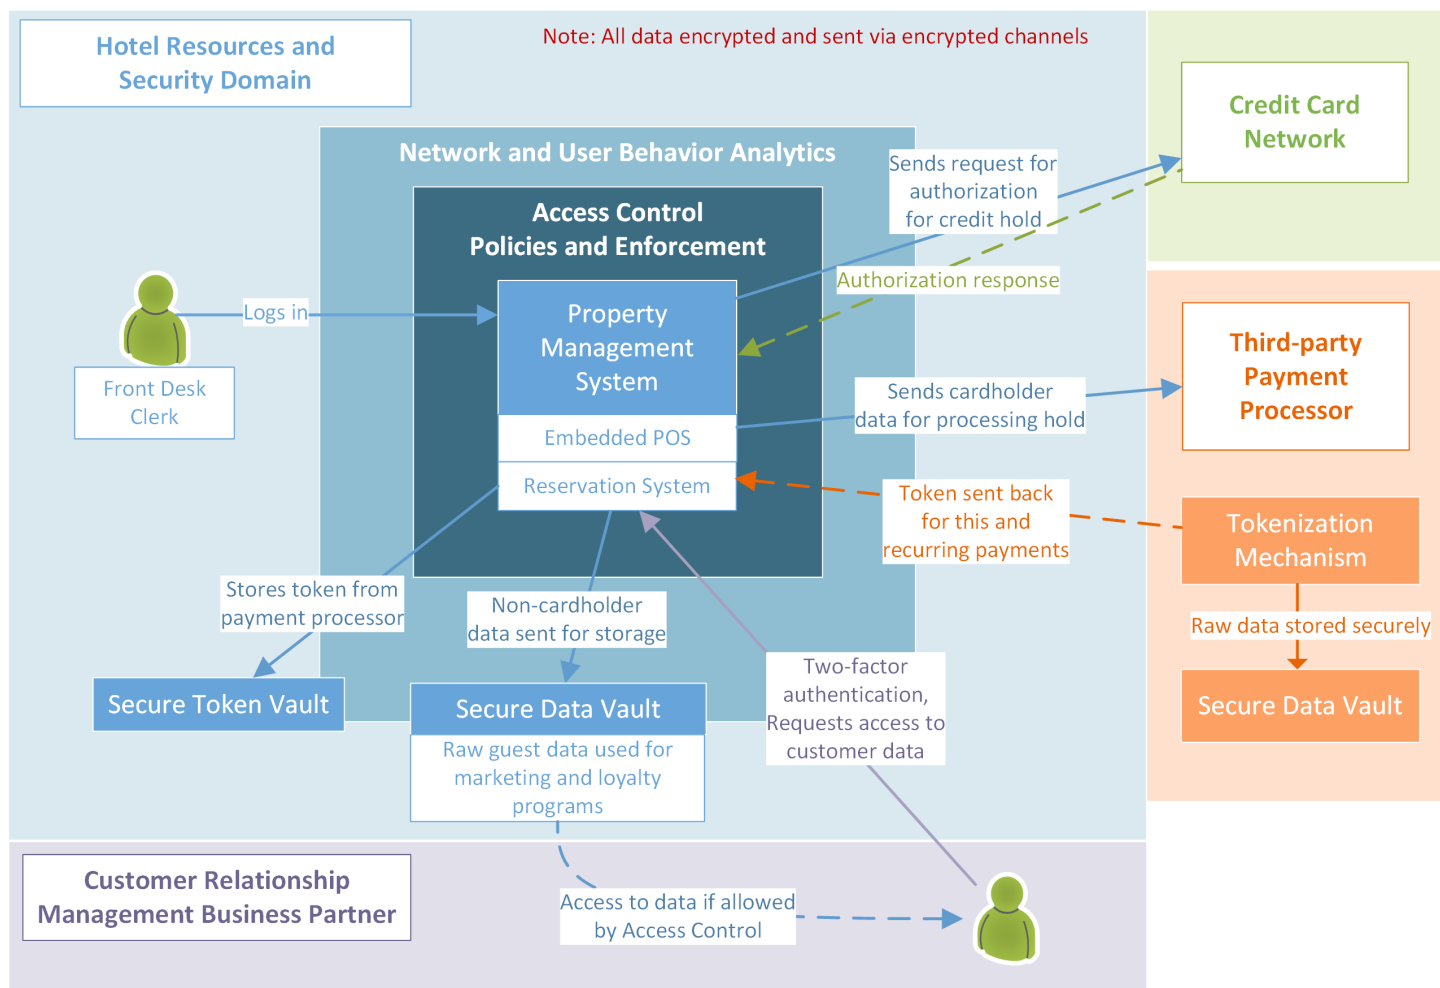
Hotel Resources and Security Domain

Note: All data encrypted and sent via encrypted channels

Credit Card Network

Network and User Behavior Analytics

Sends request for authorization for credit hold

Access Control Policies and Enforcement

Authorization response

Logs in

Property Management System

Front Desk Clerk

Third-party Payment Processor

Sends cardholder data for processing hold

Embedded POS

Reservation System

Token sent back for this and recurring payments

Tokenization Mechanism

Stores token from payment processor

Non-cardholder data sent for storage

Raw data stored securely

Two-factor authentication, Requests access to customer data

Secure Token Vault

Secure Data Vault

Raw guest data used for marketing and loyalty programs

Secure Data Vault

Customer Relationship Management Business Partner

Access to data if allowed by Access Control